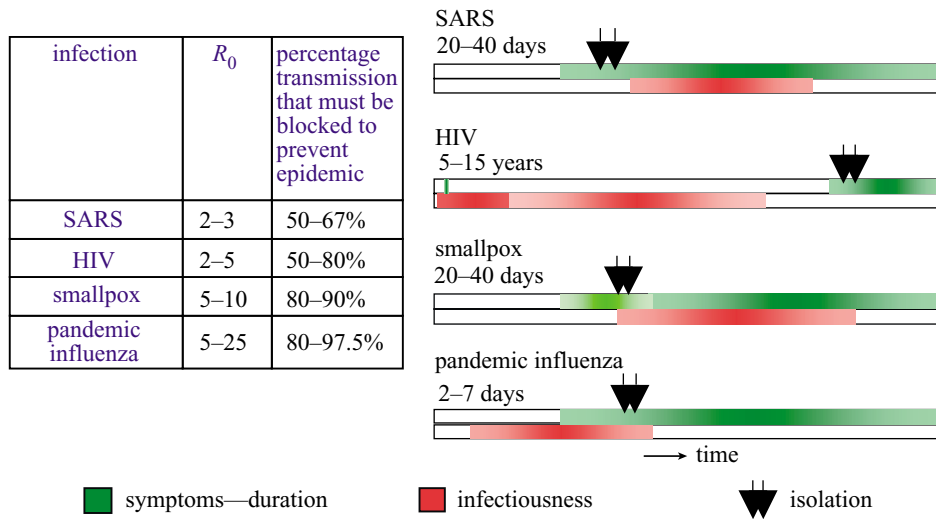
| infection | $R_0$ | percentage transmission that must be blocked to prevent epidemic |
|---|---|---|
| SARS | 2–3 | 50–67% |
| HIV | 2–5 | 50–80% |
| smallpox | 5–10 | 80–90% |
| pandemic influenza | 5–25 | 80–97.5% |

SARS
20–40 days

HIV
5–15 years

smallpox
20–40 days

pandemic influenza
2–7 days

time

symptoms—duration
infectiousness
isolation